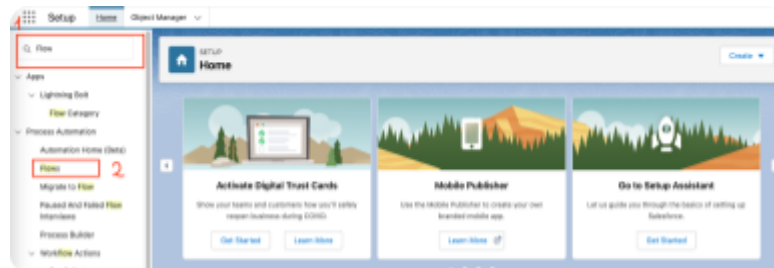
Setup Home Object Manager

1

Flow

Apps

Lightning Bolt

Flow Category

Process Automation

Automation Home (Beta)

Flows 2

Migrate to Flow

Paused And Failed Flow Interviews

Process Builder

Workflow Actions

SETUP
Home

Create

Activate Digital Trust Cards

Show your teams and customers how you'll safely reopen business during COVID.

Get Started Learn More

Mobile Publisher

Use the Mobile Publisher to create your own branded mobile app.

Learn More

Go to Setup Assistant

Let us guide you through the basics of setting up Salesforce.

Get Started